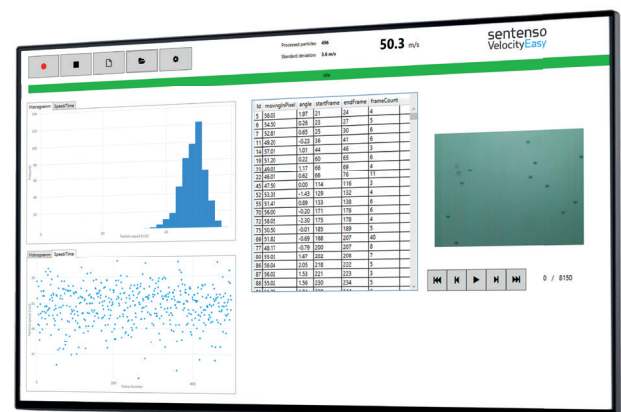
Processed particles 496
Standard deviation 3.6 m/s

50.3 m/s

sentenso
VelocityEasy

Histogramm SpeedTime

Histogramm SpeedTime

| Id | movingInPixel | angle | startFrame | endFrame | frameCount |
|---|---|---|---|---|---|
| 5 | 58.03 | 1.97 | 21 | 24 | 4 |
| 6 | 54.50 | 0.26 | 23 | 27 | 5 |
| 7 | 52.81 | 0.65 | 25 | 30 | 6 |
| 11 | 49.20 | -0.23 | 36 | 41 | 6 |
| 14 | 57.01 | 1.01 | 44 | 46 | 3 |
| 18 | 51.20 | 0.22 | 60 | 65 | 6 |
| 20 | 49.01 | 1.17 | 66 | 69 | 4 |
| 22 | 46.01 | 0.62 | 66 | 76 | 11 |
| 45 | 47.50 | 0.00 | 114 | 116 | 3 |
| 52 | 53.31 | -1.43 | 129 | 132 | 4 |
| 55 | 51.41 | 0.89 | 133 | 138 | 6 |
| 70 | 56.00 | -0.20 | 171 | 176 | 6 |
| 72 | 58.01 | -2.30 | 175 | 178 | 4 |
| 73 | 50.50 | -0.01 | 185 | 189 | 5 |
| 69 | 51.82 | -0.69 | 168 | 207 | 40 |
| 78 | 48.17 | -0.79 | 200 | 207 | 8 |
| 80 | 55.61 | 1.67 | 202 | 208 | 7 |
| 86 | 56.04 | 2.05 | 218 | 222 | 5 |
| 87 | 56.01 | 1.53 | 221 | 223 | 3 |
| 88 | 55.02 | 1.56 | 230 | 234 | 5 |

0 / 8150